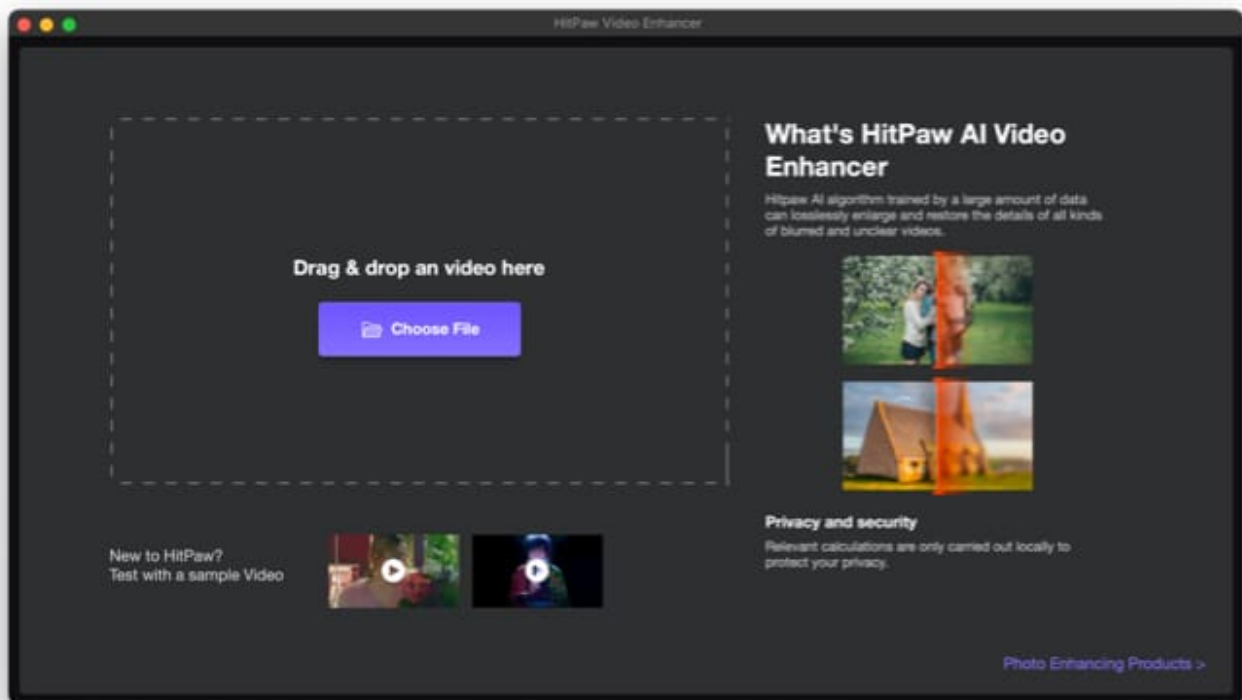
HitPaw Video Enhancer

Drag & drop an video here

Choose File

New to HitPaw?
Test with a sample Video

What's HitPaw AI Video Enhancer

Hitpaw AI algorithm trained by a large amount of data can losslessly enlarge and restore the details of all kinds of blurred and unclear videos.

Privacy and security

Relevant calculations are only carried out locally to protect your privacy.

Photo Enhancing Products >